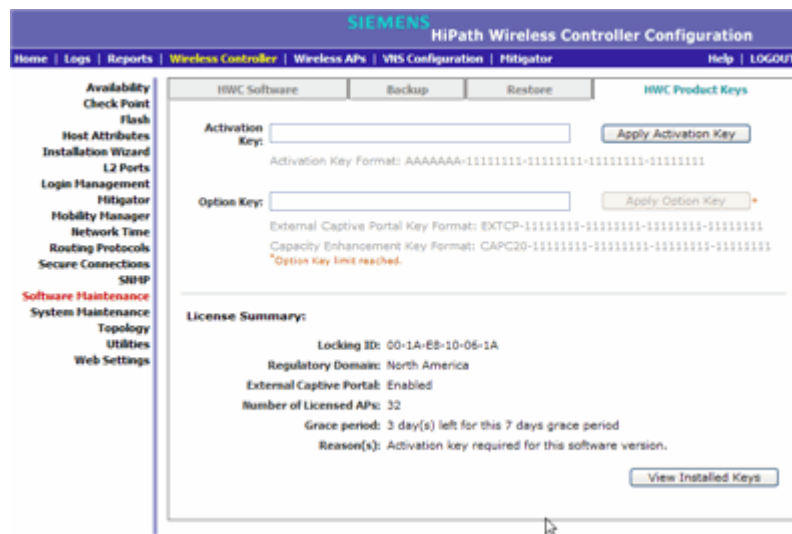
SIEMENS HiPath Wireless Controller Configuration

Home | Logs | Reports | Wireless Controller | Wireless APs | VNS Configuration | Mitigator

Help | LOGOUT

Availability
Check Point
Flash
Host Attributes
Installation Wizard
L2 Ports
Login Management
Mitigator
Mobility Manager
Network Time
Routing Protocols
Secure Connections
SNMP
Software Maintenance
System Maintenance
Topology
Utilities
Web Settings

HWC Software | Backup | Restore | HWC Product Keys

Activation Key:

Apply Activation Key

Activation Key Format: AAAAAAA-11111111-11111111-11111111-11111111

Option Key:

Apply Option Key *

External Captive Portal Key Format: EXTCP-11111111-11111111-11111111-11111111

Capacity Enhancement Key Format: CAPC20-11111111-11111111-11111111-11111111

*Option Key limit reached.

License Summary:

Locking ID: 00-1A-E8-10-06-1A

Regulatory Domain: North America

External Captive Portal: Enabled

Number of Licensed APs: 32

Grace period: 3 day(s) left for this 7 days grace period

Reason(s): Activation key required for this software version.

View Installed Keys